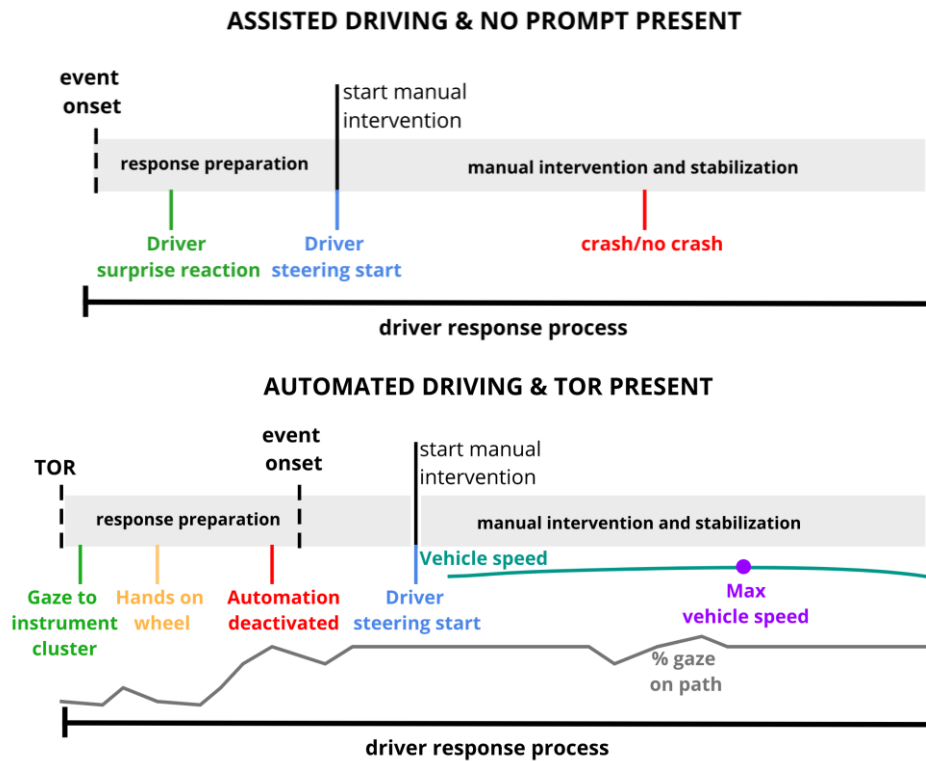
ASSISTED DRIVING & NO PROMPT PRESENT

event onset

start manual intervention

response preparation

manual intervention and stabilization

Driver surprise reaction

Driver steering start

crash/no crash

driver response process

AUTOMATED DRIVING & TOR PRESENT

TOR

event onset

start manual intervention

response preparation

manual intervention and stabilization

Vehicle speed

Gaze to instrument cluster

Hands on wheel

Automation deactivated

Driver steering start

Max vehicle speed

% gaze on path

driver response process